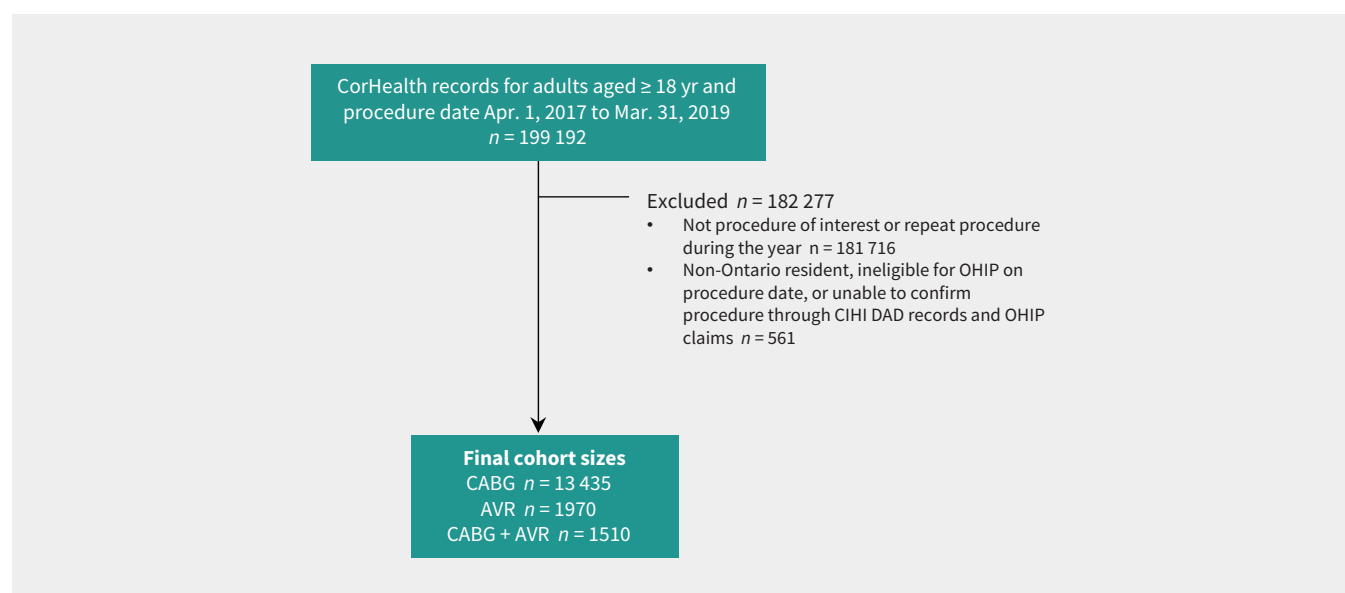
CorHealth records for adults aged ≥ 18 yr and procedure date Apr. 1, 2017 to Mar. 31, 2019
$n$ = 199 192

Excluded $n$ = 182 277
• Not procedure of interest or repeat procedure during the year n = 181 716
• Non-Ontario resident, ineligible for OHIP on procedure date, or unable to confirm procedure through CIHI DAD records and OHIP claims $n$ = 561

Final cohort sizes
CABG $n$ = 13 435
AVR $n$ = 1970
CABG + AVR $n$ = 1510